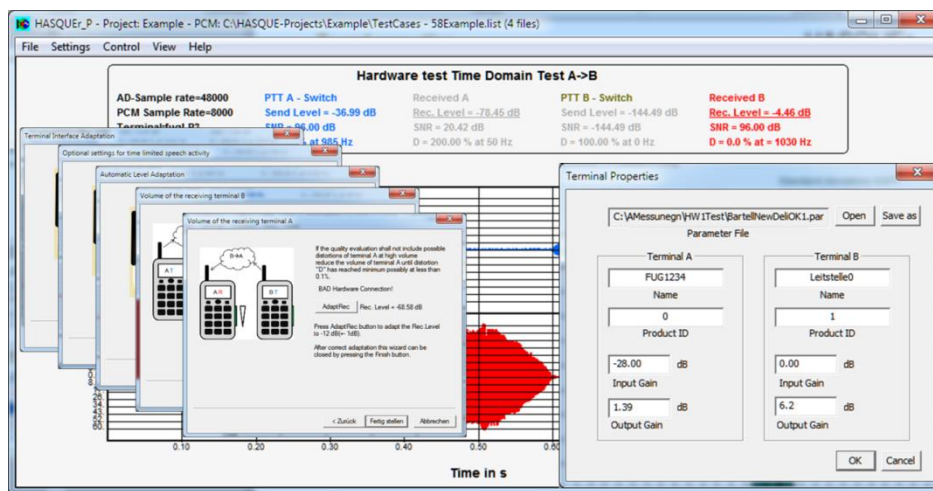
HASQUEr_P - Project: Example - PCM: C:\HASQUE-Projects\Example\TestCases - 58Example.list (4 files)

File Settings Control View Help

Hardware test Time Domain Test A->B

AD-Sample rate=48000
PCM Sample Rate=8000
Terminal:fug1 B2

PTT A - Switch
Send Level = -36.99 dB
SNR = 96.00 dB
at 985 Hz

Received A
Rec. Level = -78.45 dB
SNR = 20.42 dB
D = 200.00 % at 50 Hz

PTT B - Switch
Send Level = -144.49 dB
SNR = -144.49 dB
D = 100.00 % at 0 Hz

Received B
Rec. Level = -4.46 dB
SNR = 96.00 dB
D = 0.0 % at = 1030 Hz

Terminal Interface Adaptation

Optional settings for time limited speech activity

Automatic Level Adaptation

Volume of the receiving terminal B

Volume of the receiving terminal A

If the quality evaluation shall not include possible distortions of terminal A at high volume reduce the volume of terminal A until distortion "D" has reached minimum possibly at less than 0.1%.

BAD Hardware Connection!

AdaptRec Rec. Level = -68.58 dB

Press AdaptRec button to adapt the Rec.Level to -12 dB(+-1dB).

After correct adaptation this wizard can be closed by pressing the Finish button.

< Zurück Fertig stellen Abbrechen

0.10 0.20 0.30 0.40 0.50 0.60

Time in s

Terminal Properties

C:\AMessungen\HW1Test\BartellNewDeliOK1.par Open Save as
Parameter File

Terminal A
FUG1234
Name
0
Product ID
-28.00 dB
Input Gain
1.39 dB
Output Gain

Terminal B
Leitstelle0
Name
1
Product ID
0.00 dB
Input Gain
6.2 dB
Output Gain

OK Cancel